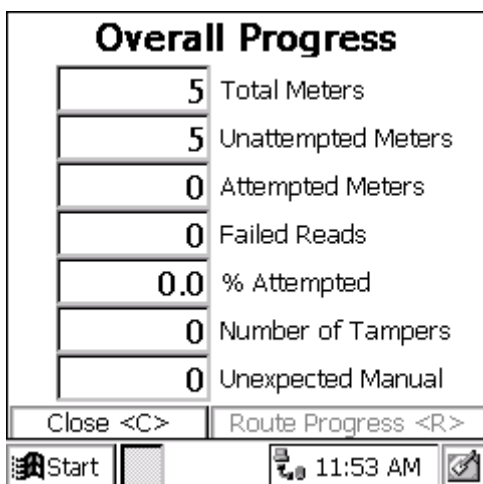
Overall Progress

| | |
|---|---|
| 5 | Total Meters |
| 5 | Unattempted Meters |
| 0 | Attempted Meters |
| 0 | Failed Reads |
| 0.0 | % Attempted |
| 0 | Number of Tampers |
| 0 | Unexpected Manual |

Close <C> Route Progress <R>

Start 11:53 AM